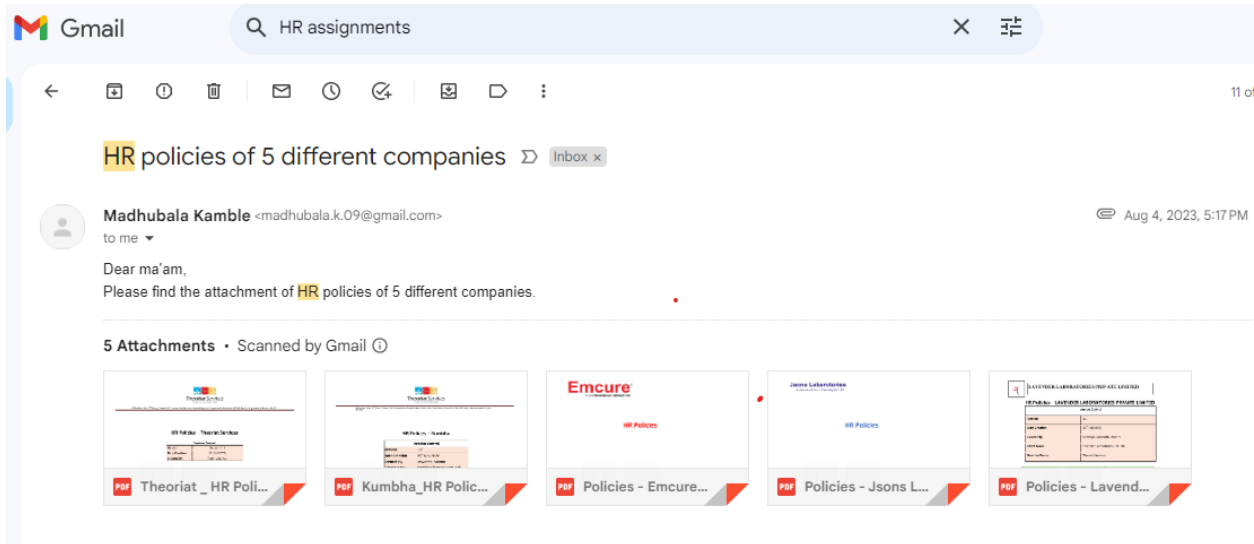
Gmail

HR assignments

11 of

HR policies of 5 different companies Inbox ×

Madhubala Kamble <madhubala.k.09@gmail.com>
to me

Aug 4, 2023, 5:17 PM

Dear ma'am,
Please find the attachment of HR policies of 5 different companies.

5 Attachments • Scanned by Gmail

Theoriat Services
HR Policies Theoriat Services

Theoriat Services
HR Policies - Kumbha

Emcure
HR Policies

Jsons Laboratories
HR Policies

LAVENDER LABORATORIES PRIVATE LIMITED
HR Policies LAVENDER LABORATORIES PRIVATE LIMITED

PDF Theoriat _ HR Poli...

PDF Kumbha_HR Polic...

PDF Policies - Emcure...

PDF Policies - Jsons L...

PDF Policies - Lavend...